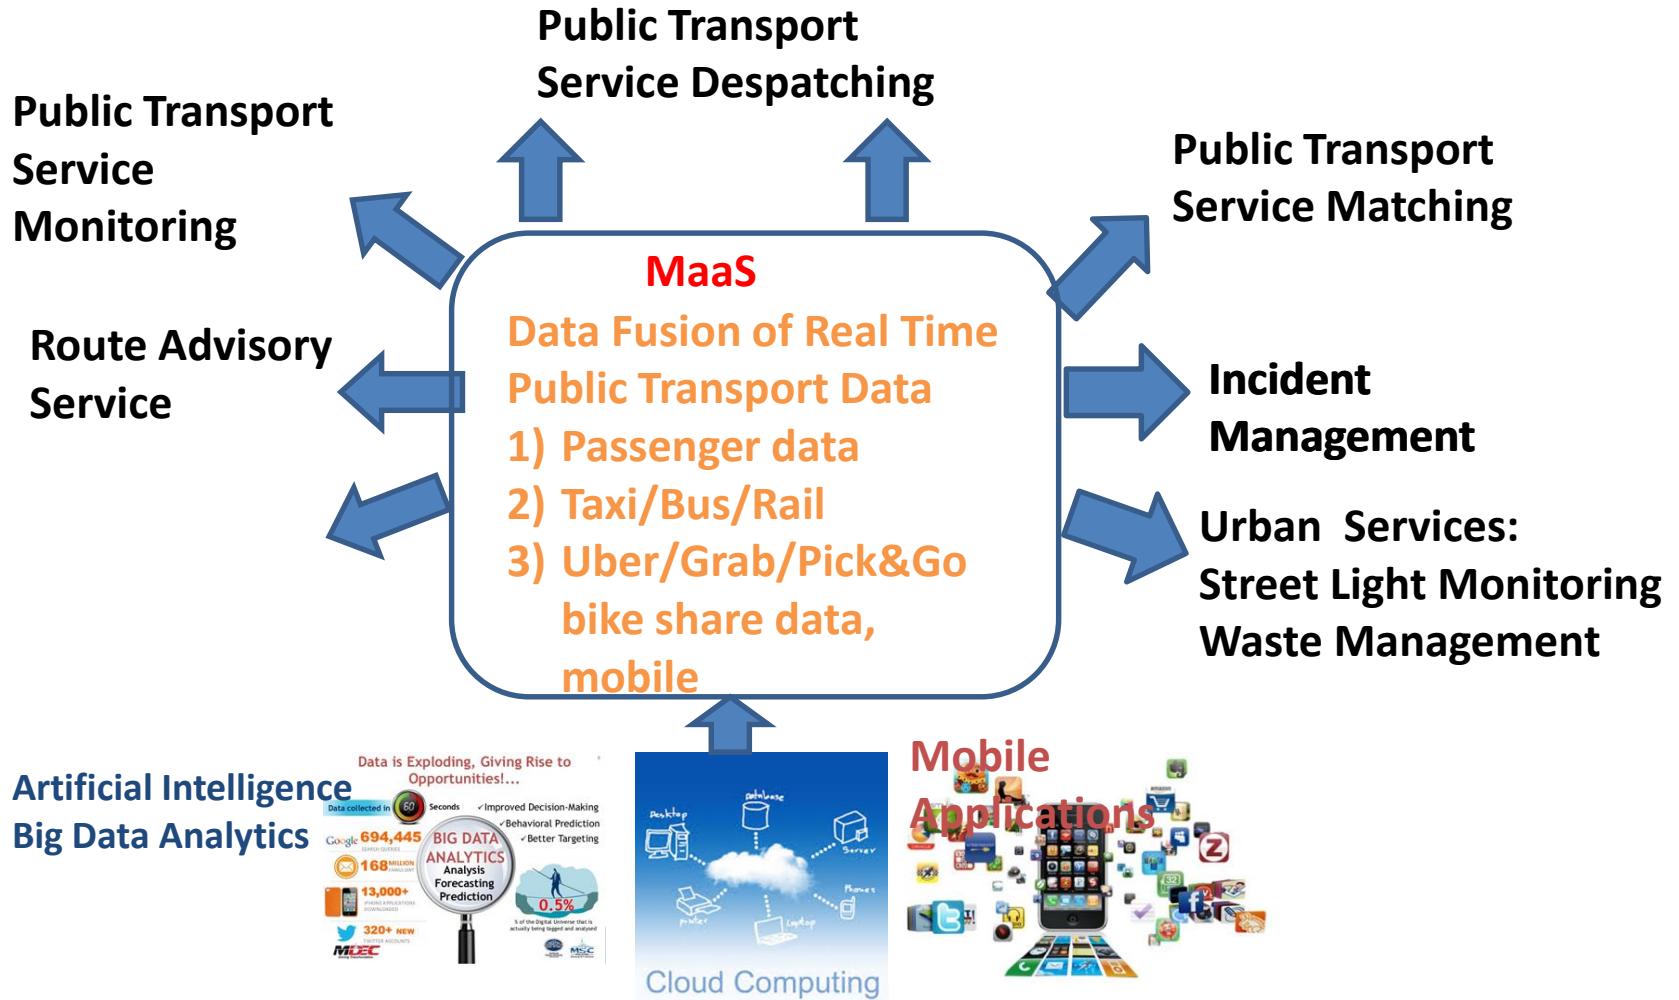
Public Transport Service Despatching

Public Transport Service Monitoring

Public Transport Service Matching

MaaS

Data Fusion of Real Time Public Transport Data

1) Passenger data

2) Taxi/Bus/Rail

3) Uber/Grab/Pick&Go bike share data, mobile

Route Advisory Service

Incident Management

Urban Services: Street Light Monitoring Waste Management

Artificial Intelligence Big Data Analytics

Data is Exploding, Giving Rise to Opportunities!...

Data collected in 60 Seconds

✓Improved Decision-Making
✓Behavioral Prediction
✓Better Targeting

Google 694,445

168 MILLION

13,000+

320+ NEW

BIG DATA ANALYTICS Analysis Forecasting Prediction

0.5%

MDEC

Desktop

database

Server

Phones

printer

Laptop

Cloud Computing

Mobile Applications